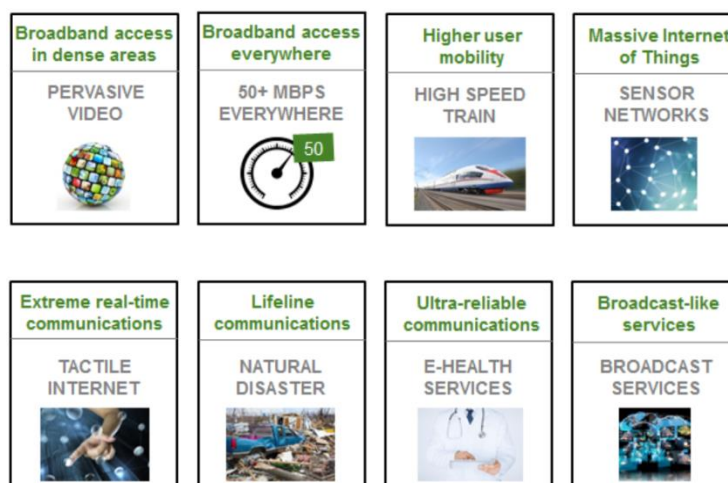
Broadband access in dense areas

PERVASIVE VIDEO

Broadband access everywhere

50+ MBPS EVERYWHERE

50

Higher user mobility

HIGH SPEED TRAIN

Massive Internet of Things

SENSOR NETWORKS

Extreme real-time communications

TACTILE INTERNET

Lifeline communications

NATURAL DISASTER

Ultra-reliable communications

E-HEALTH SERVICES

Broadcast-like services

BROADCAST SERVICES